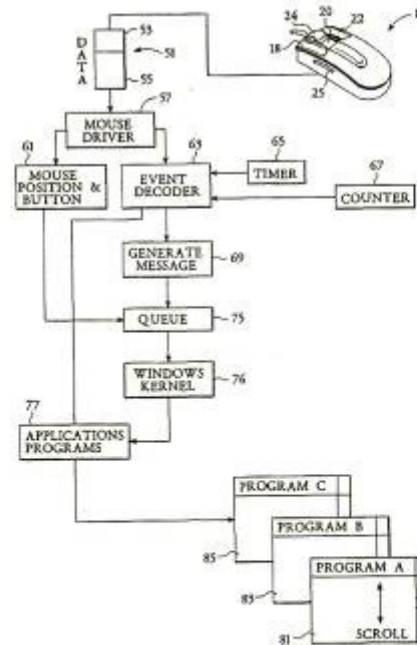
D A T A
53
51
55
24
20
22
1
18
25
57
MOUSE DRIVER
61
63
65
MOUSE POSITION & BUTTON
EVENT DECODER
TIMER
67
COUNTER
GENERATE MESSAGE
69
QUEUE
75
WINDOWS KERNEL
76
77
APPLICATIONS PROGRAMS
PROGRAM C
85
PROGRAM B
83
PROGRAM A
SCROLL
81